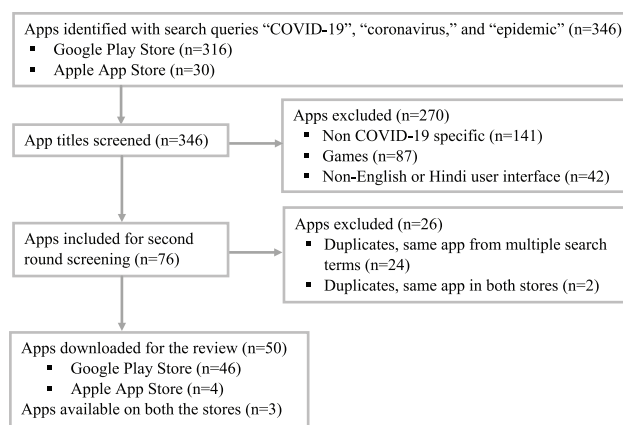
Apps identified with search queries “COVID-19”, “coronavirus,” and “epidemic” (n=346)
- Google Play Store (n=316)
- Apple App Store (n=30)

App titles screened (n=346)

Apps excluded (n=270)
- Non COVID-19 specific (n=141)
- Games (n=87)
- Non-English or Hindi user interface (n=42)

Apps included for second round screening (n=76)

Apps excluded (n=26)
- Duplicates, same app from multiple search terms (n=24)
- Duplicates, same app in both stores (n=2)

Apps downloaded for the review (n=50)
- Google Play Store (n=46)
- Apple App Store (n=4)
Apps available on both the stores (n=3)